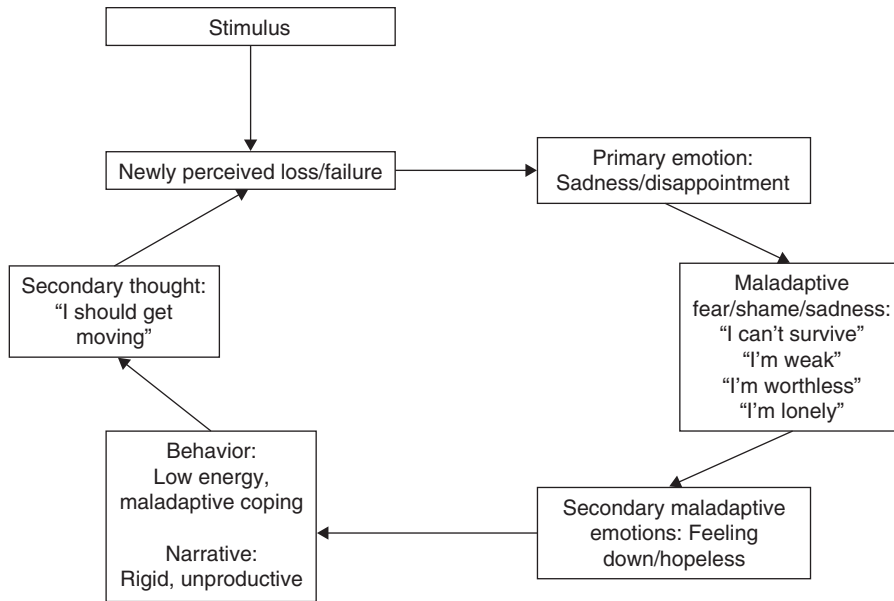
Stimulus

Newly perceived loss/failure

Primary emotion: Sadness/disappointment

Maladaptive fear/shame/sadness: “I can’t survive” “I’m weak” “I’m worthless” “I’m lonely”

Secondary maladaptive emotions: Feeling down/hopeless

Behavior: Low energy, maladaptive coping

Narrative: Rigid, unproductive

Secondary thought: “I should get moving”